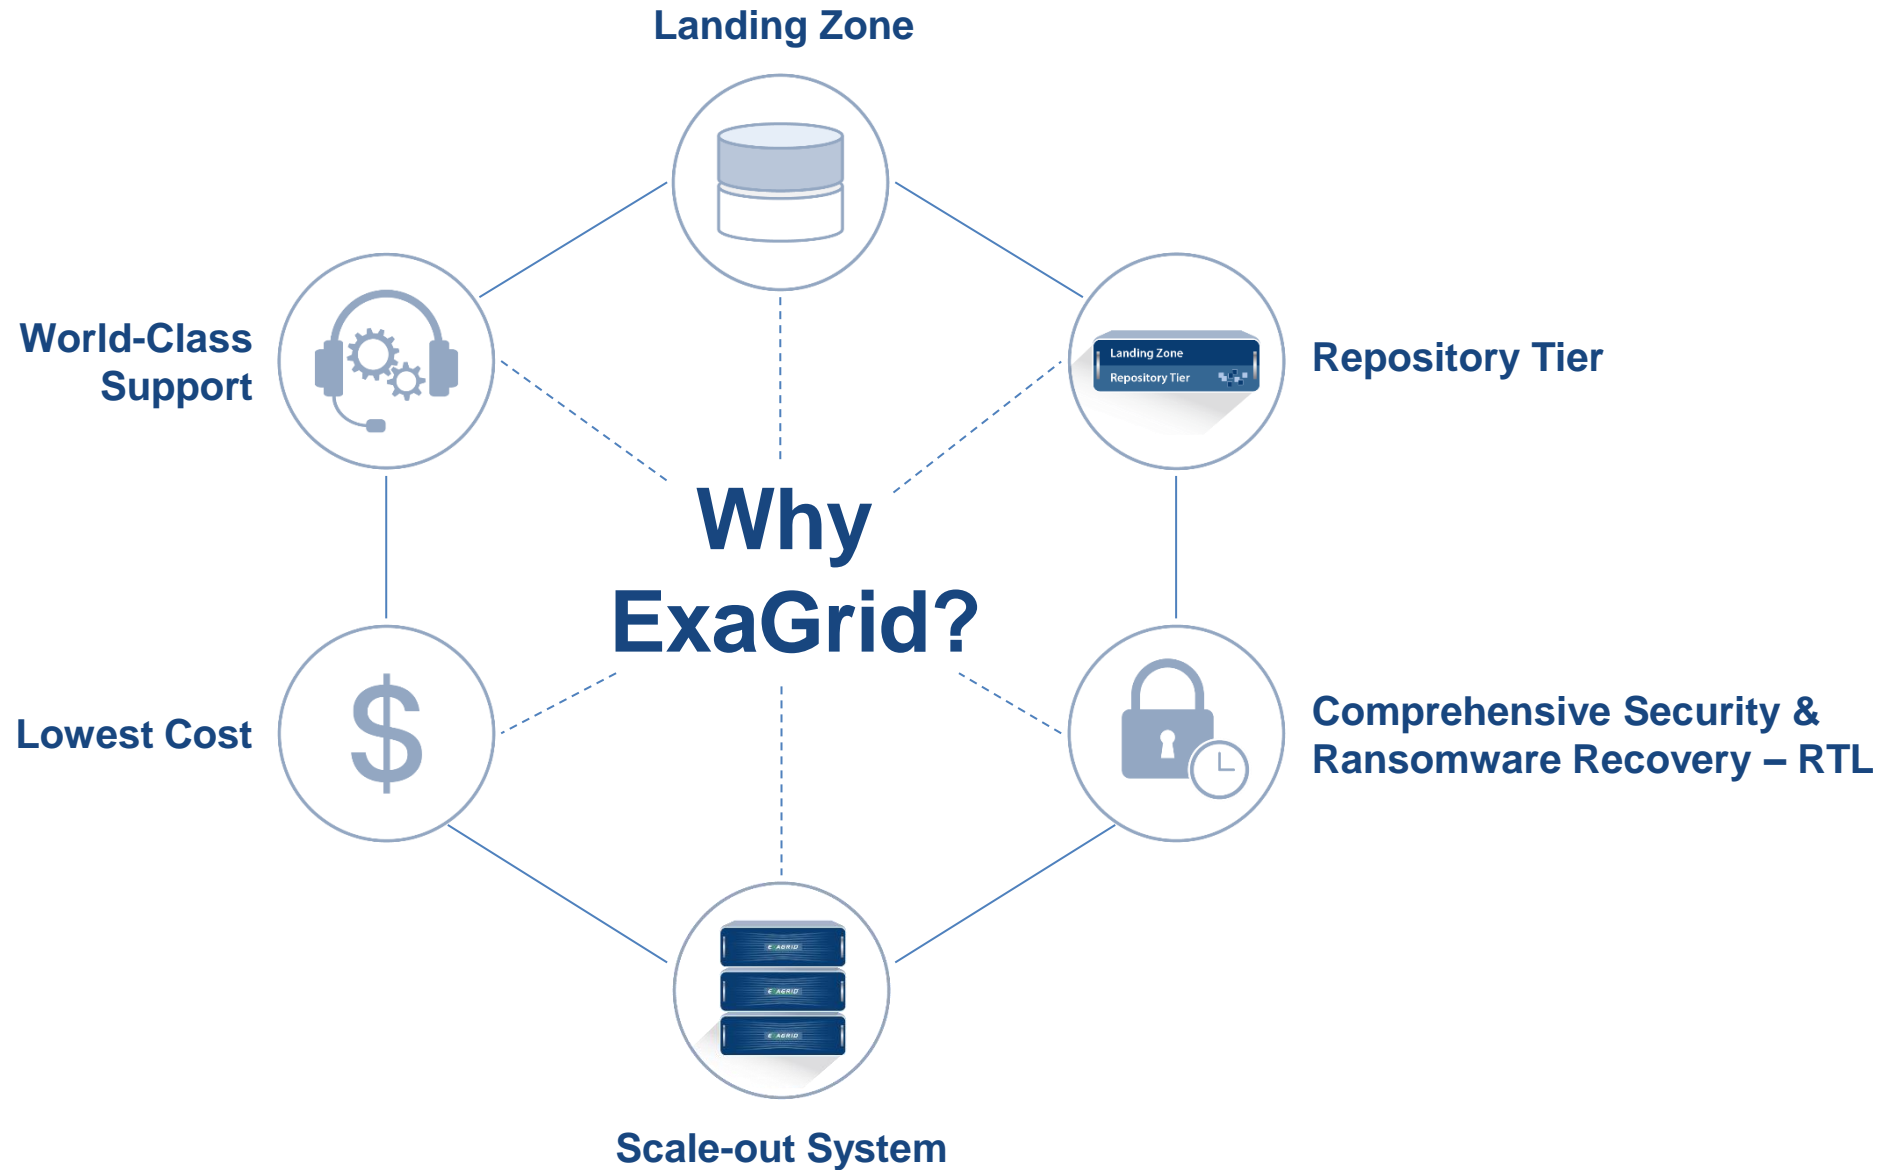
Landing Zone

World-Class Support

Landing Zone
Repository Tier

Repository Tier

Why ExaGrid?

Lowest Cost

$

Comprehensive Security & Ransomware Recovery – RTL

EXAGRID
EXAGRID
EXAGRID

Scale-out System